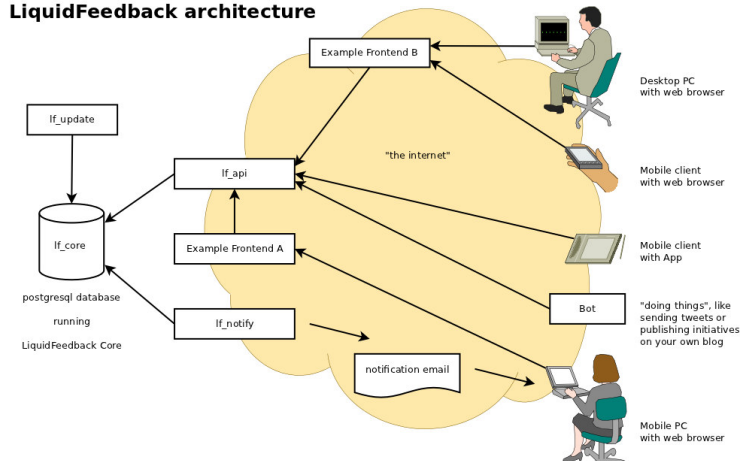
LiquidFeedback architecture

Example Frontend B

Desktop PC with web browser

lf_update

"the internet"

lf_api

Mobile client with web browser

lf_core

Example Frontend A

Mobile client with App

postgresql database running LiquidFeedback Core

Bot

"doing things", like sending tweets or publishing initiatives on your own blog

lf_notify

notification email

Mobile PC with web browser